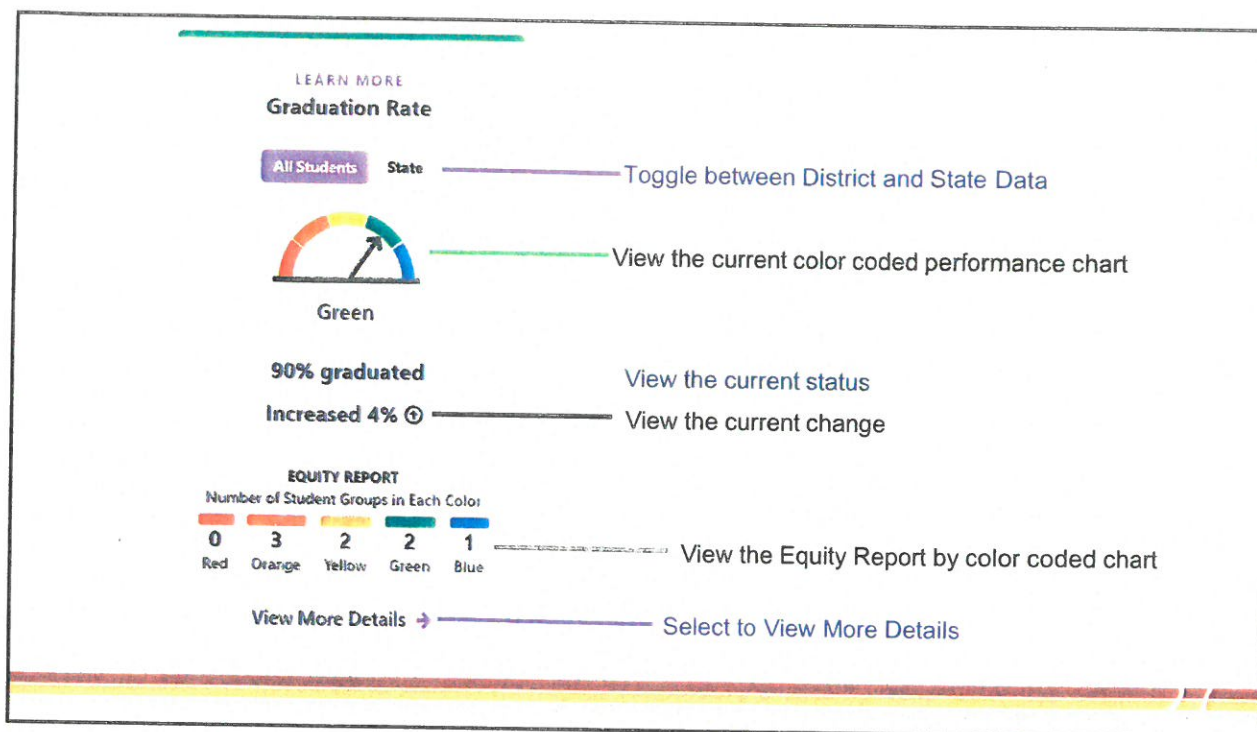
LEARN MORE
Graduation Rate

All Students State

Toggle between District and State Data

View the current color coded performance chart

Green

90% graduated

View the current status

Increased 4%

View the current change

EQUITY REPORT
Number of Student Groups in Each Color

| 0 | 3 | 2 | 2 | 1 |
|---|---|---|---|---|
| Red | Orange | Yellow | Green | Blue |

View the Equity Report by color coded chart

View More Details

Select to View More Details